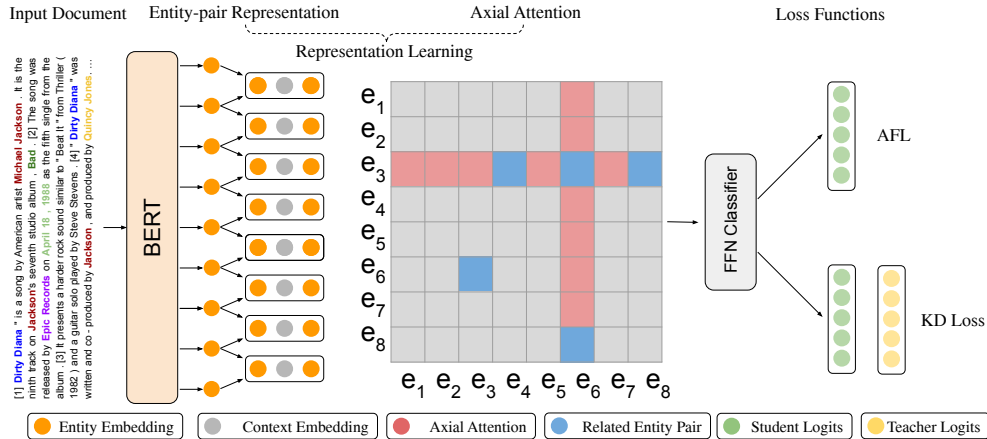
Input Document

Entity-pair Representation

Axial Attention

Representation Learning

Loss Functions

[1] Dirty Diana " is a song by American artist Michael Jackson . It is the ninth track on Jackson's seventh studio album , Bad . [2] The song was released by Epic Records on April 18 , 1988 as the fifth single from the album . [3] It presents a harder rock sound similar to " Beat It " from Thriller ( 1982 ) and a guitar solo played by Steve Stevens . [4] " Dirty Diana " was written and co - produced by Jackson , and produced by Quincy Jones , ...

BERT

$e_1$
$e_2$
$e_3$
$e_4$
$e_5$
$e_6$
$e_7$
$e_8$

$e_1$ $e_2$ $e_3$ $e_4$ $e_5$ $e_6$ $e_7$ $e_8$

FFN Classifier

AFL

KD Loss

Entity Embedding

Context Embedding

Axial Attention

Related Entity Pair

Student Logits

Teacher Logits